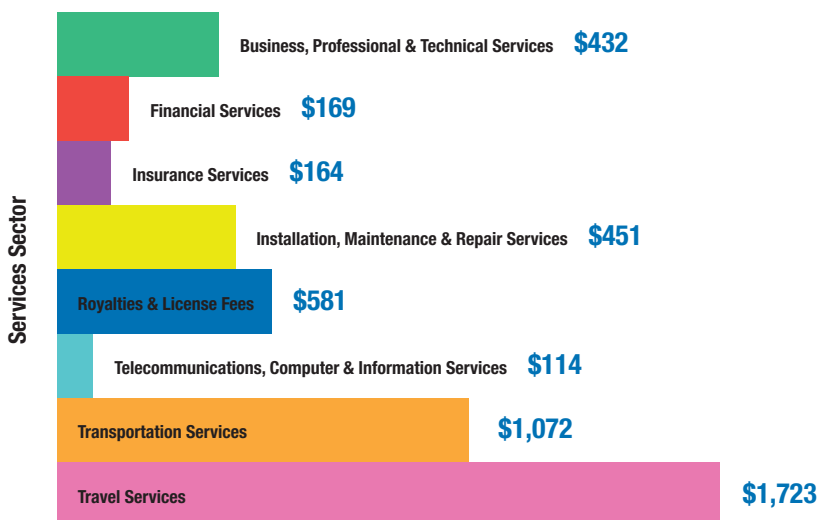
Services Sector

Business, Professional & Technical Services $432

Financial Services $169

Insurance Services $164

Installation, Maintenance & Repair Services $451

Royalties & License Fees $581

Telecommunications, Computer & Information Services $114

Transportation Services $1,072

Travel Services $1,723